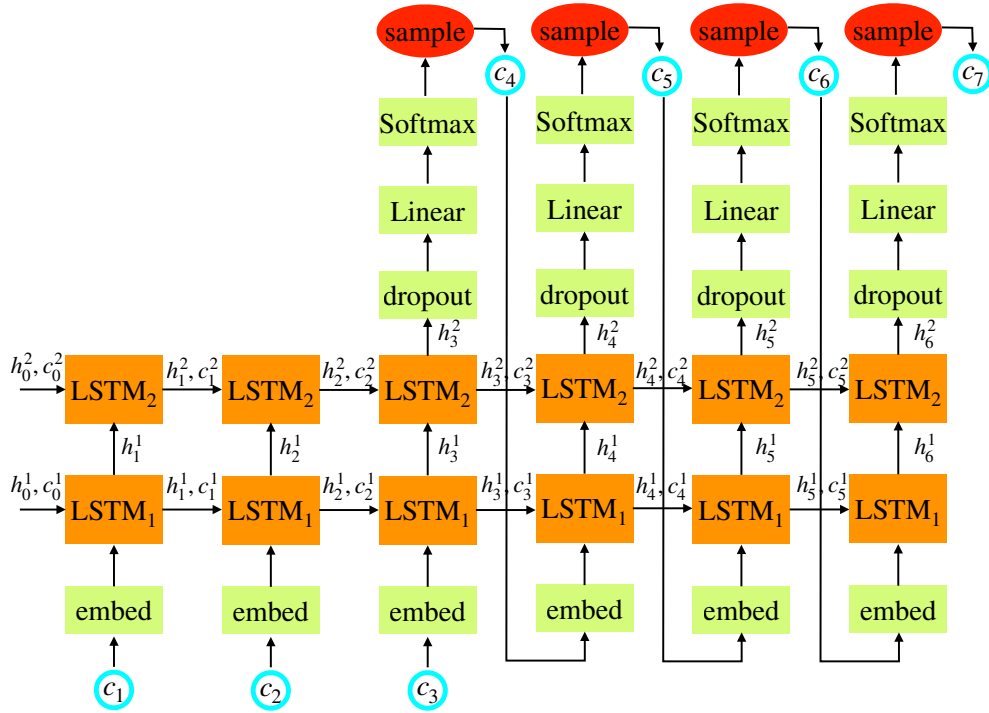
sample $c_4$ sample $c_5$ sample $c_6$ sample $c_7$

Softmax Softmax Softmax Softmax

Linear Linear Linear Linear

dropout dropout dropout dropout

$h_3^2$ $h_4^2$ $h_5^2$ $h_6^2$

$h_0^2, c_0^2$ LSTM$_2$ $h_1^2, c_1^2$ LSTM$_2$ $h_2^2, c_2^2$ LSTM$_2$ $h_3^2, c_3^2$ LSTM$_2$ $h_4^2, c_4^2$ LSTM$_2$ $h_5^2, c_5^2$ LSTM$_2$

$h_1^1$ $h_2^1$ $h_3^1$ $h_4^1$ $h_5^1$ $h_6^1$

$h_0^1, c_0^1$ LSTM$_1$ $h_1^1, c_1^1$ LSTM$_1$ $h_2^1, c_2^1$ LSTM$_1$ $h_3^1, c_3^1$ LSTM$_1$ $h_4^1, c_4^1$ LSTM$_1$ $h_5^1, c_5^1$ LSTM$_1$

embed embed embed embed embed embed

$c_1$ $c_2$ $c_3$